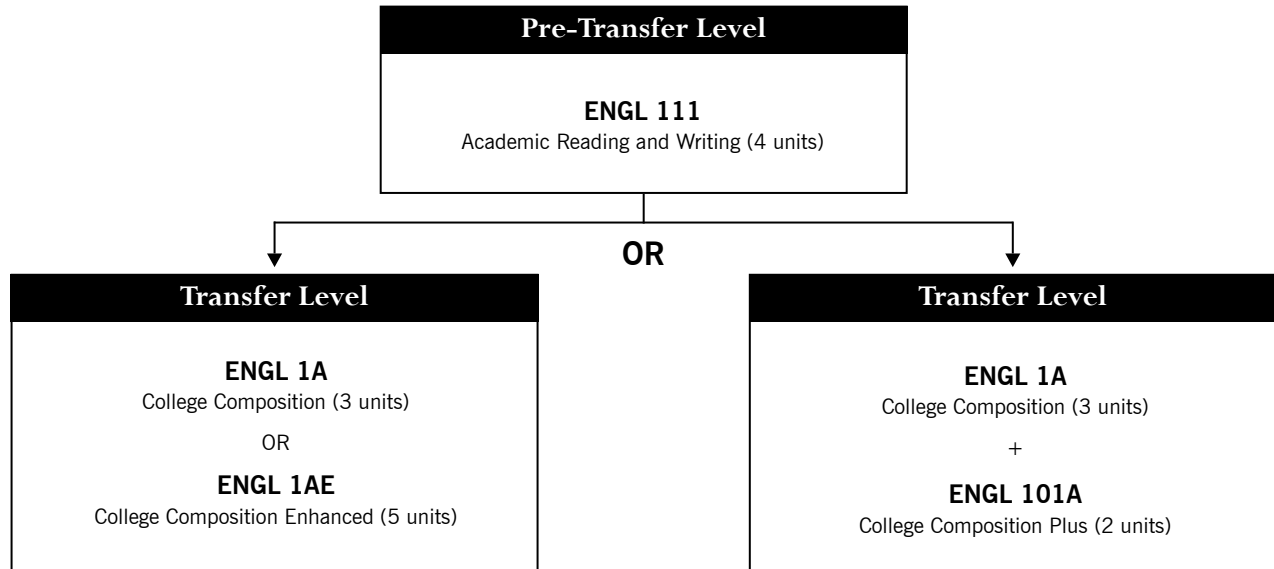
Pre-Transfer Level

ENGL 111
Academic Reading and Writing (4 units)

OR

Transfer Level

ENGL 1A
College Composition (3 units)

OR

ENGL 1AE
College Composition Enhanced (5 units)

Transfer Level

ENGL 1A
College Composition (3 units)

+

ENGL 101A
College Composition Plus (2 units)